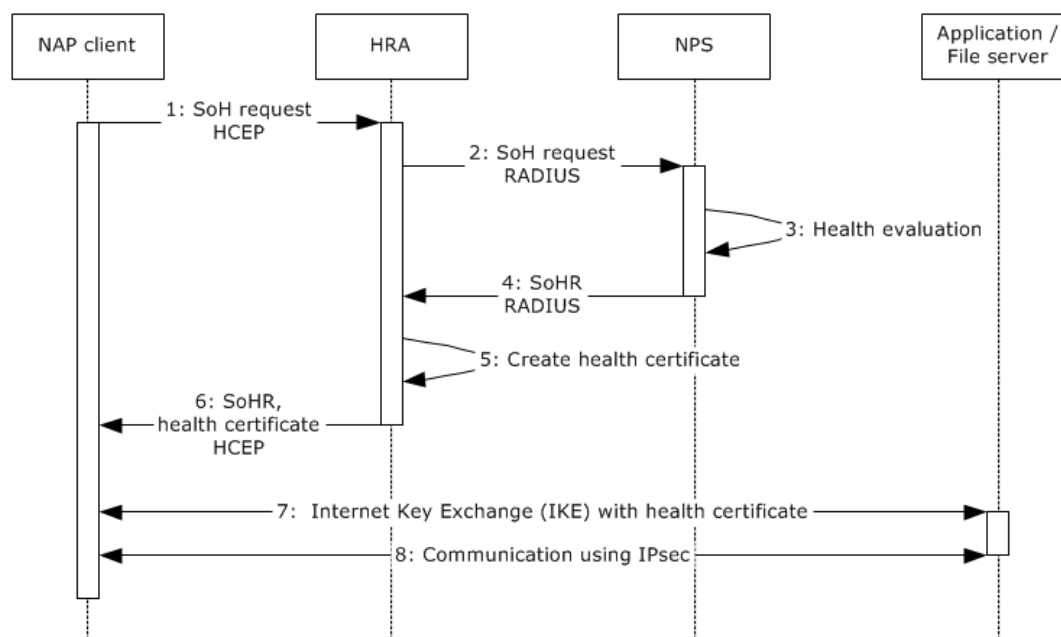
NAP client

HRA

NPS

Application / File server

1: SoH request HCEP

2: SoH request RADIUS

3: Health evaluation

4: SoHR RADIUS

5: Create health certificate

6: SoHR, health certificate HCEP

7: Internet Key Exchange (IKE) with health certificate

8: Communication using IPsec